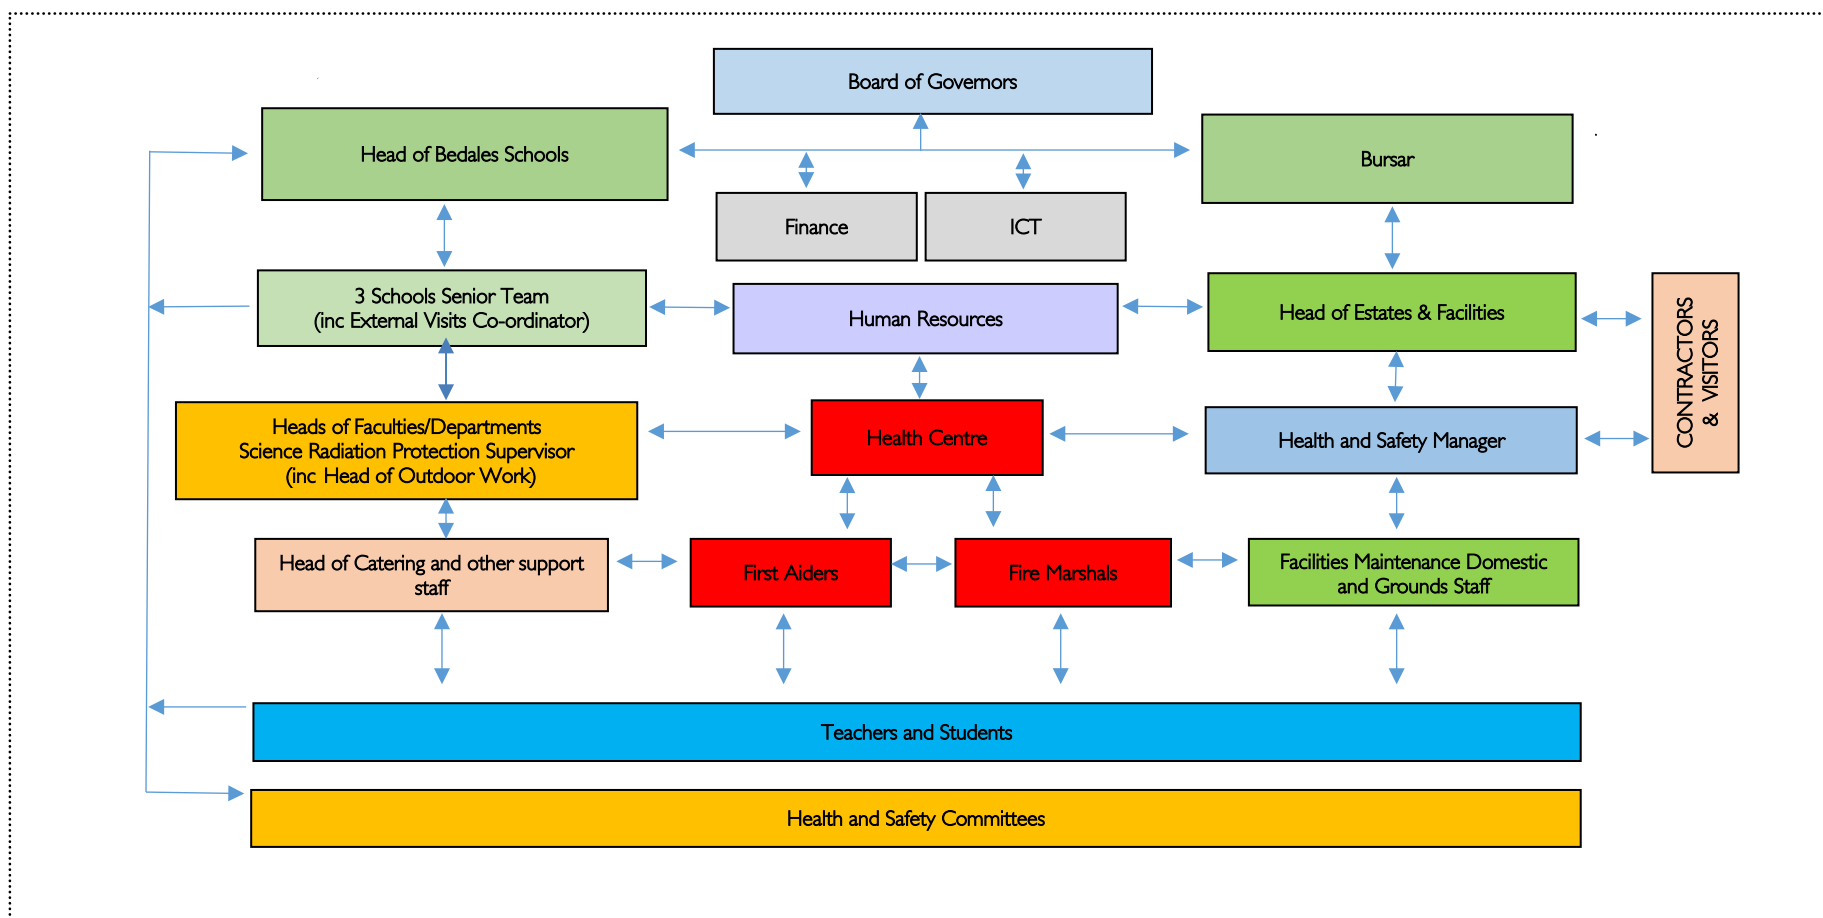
Board of Governors

Head of Bedales Schools

Bursar

Finance

ICT

3 Schools Senior Team
(inc External Visits Co-ordinator)

Human Resources

Head of Estates & Facilities

CONTRACTORS & VISITORS

Heads of Faculties/Departments
Science Radiation Protection Supervisor
(inc Head of Outdoor Work)

Health Centre

Health and Safety Manager

Head of Catering and other support staff

First Aiders

Fire Marshals

Facilities Maintenance Domestic and Grounds Staff

Teachers and Students

Health and Safety Committees